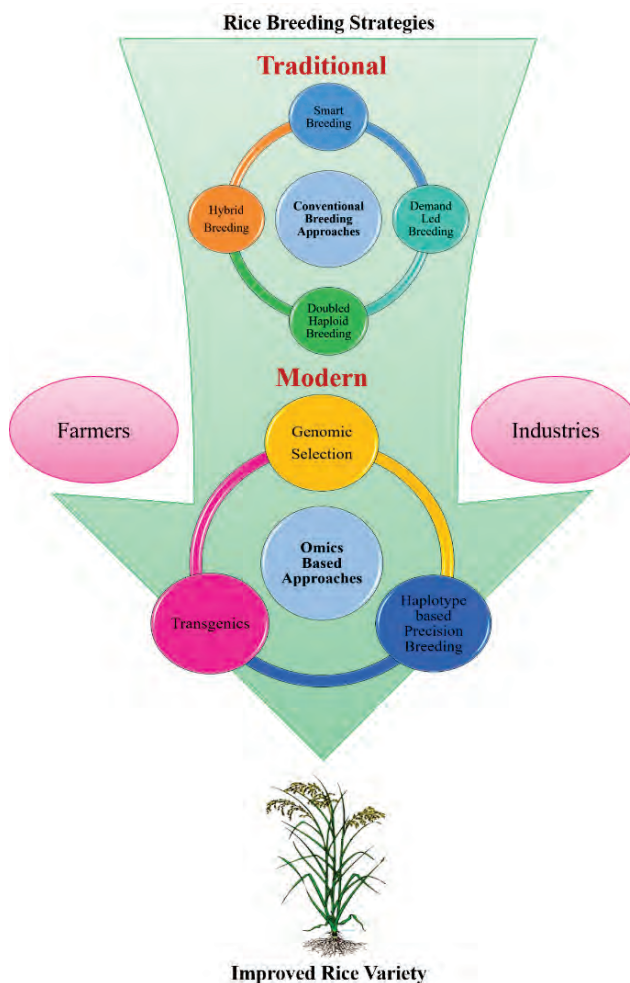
Rice Breeding Strategies

Traditional

Smart Breeding

Hybrid Breeding

Conventional Breeding Approaches

Demand Led Breeding

Doubled Haploid Breeding

Modern

Farmers

Genomic Selection

Industries

Omics Based Approaches

Transgenics

Haplotype based Precision Breeding

Improved Rice Variety